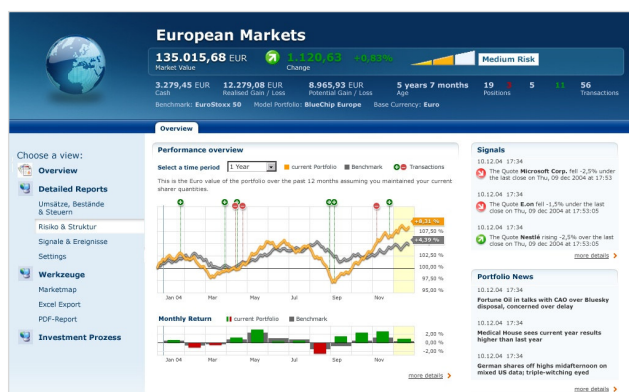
European Markets

135.015,68 EUR
Market Value

1.120,63 +0,83%
Change

Medium Risk

3.279,45 EUR
Cash

12.279,08 EUR
Realised Gain / Loss

8.965,93 EUR
Potential Gain / Loss

5 years 7 months
Age

19 8 5 11
Positions

56
Transactions

Benchmark: EuroStoxx 50 Model Portfolio: BlueChip Europe Base Currency: Euro

Overview

Choose a view:

Overview

Detailed Reports

Umsätze, Bestände & Steuern

Risiko & Struktur

Signale & Ereignisse

Settings

Werkzeuge

Marketmap

Excel Export

PDF-Report

Investment Prozess

Performance overview

Select a time period 1 Year current Portfolio Benchmark Transactions

This is the Euro value of the portfolio over the past 12 months assuming you maintained your current sharer quantities.

+8,31 %
107,50 %
+4,39 %
102,50 %
100,00 %
97,50 %
95,00 %

Jan 04 Mar May Jul Sep Nov

Monthly Return current Portfolio Benchmark

2,00 %
0,00 %
-2,00 %

Jan 04 Mar May Jul Sep Nov

more details

Signals

10.12.04 17:34
The Quote Microsoft Corp. fell -2,5% under the last close on Thu, 09 dec 2004 at 17:53

10.12.04 17:34
The Quote E.on fell -1,5% under the last close on Thu, 09 dec 2004 at 17:53:05

10.12.04 17:34
The Quote Nestlé rising -2,5% over the last close on Thu, 09 dec 2004 at 17:53:05

more details

Portfolio News

10.12.04 17:34
Fortune Oil in talks with CAO over Bluesky disposal, concerned over delay

10.12.04 17:34
Medical House sees current year results higher than last year

10.12.04 17:34
German shares off highs midafternoon on mixed US data; triple-witching eyed

more details